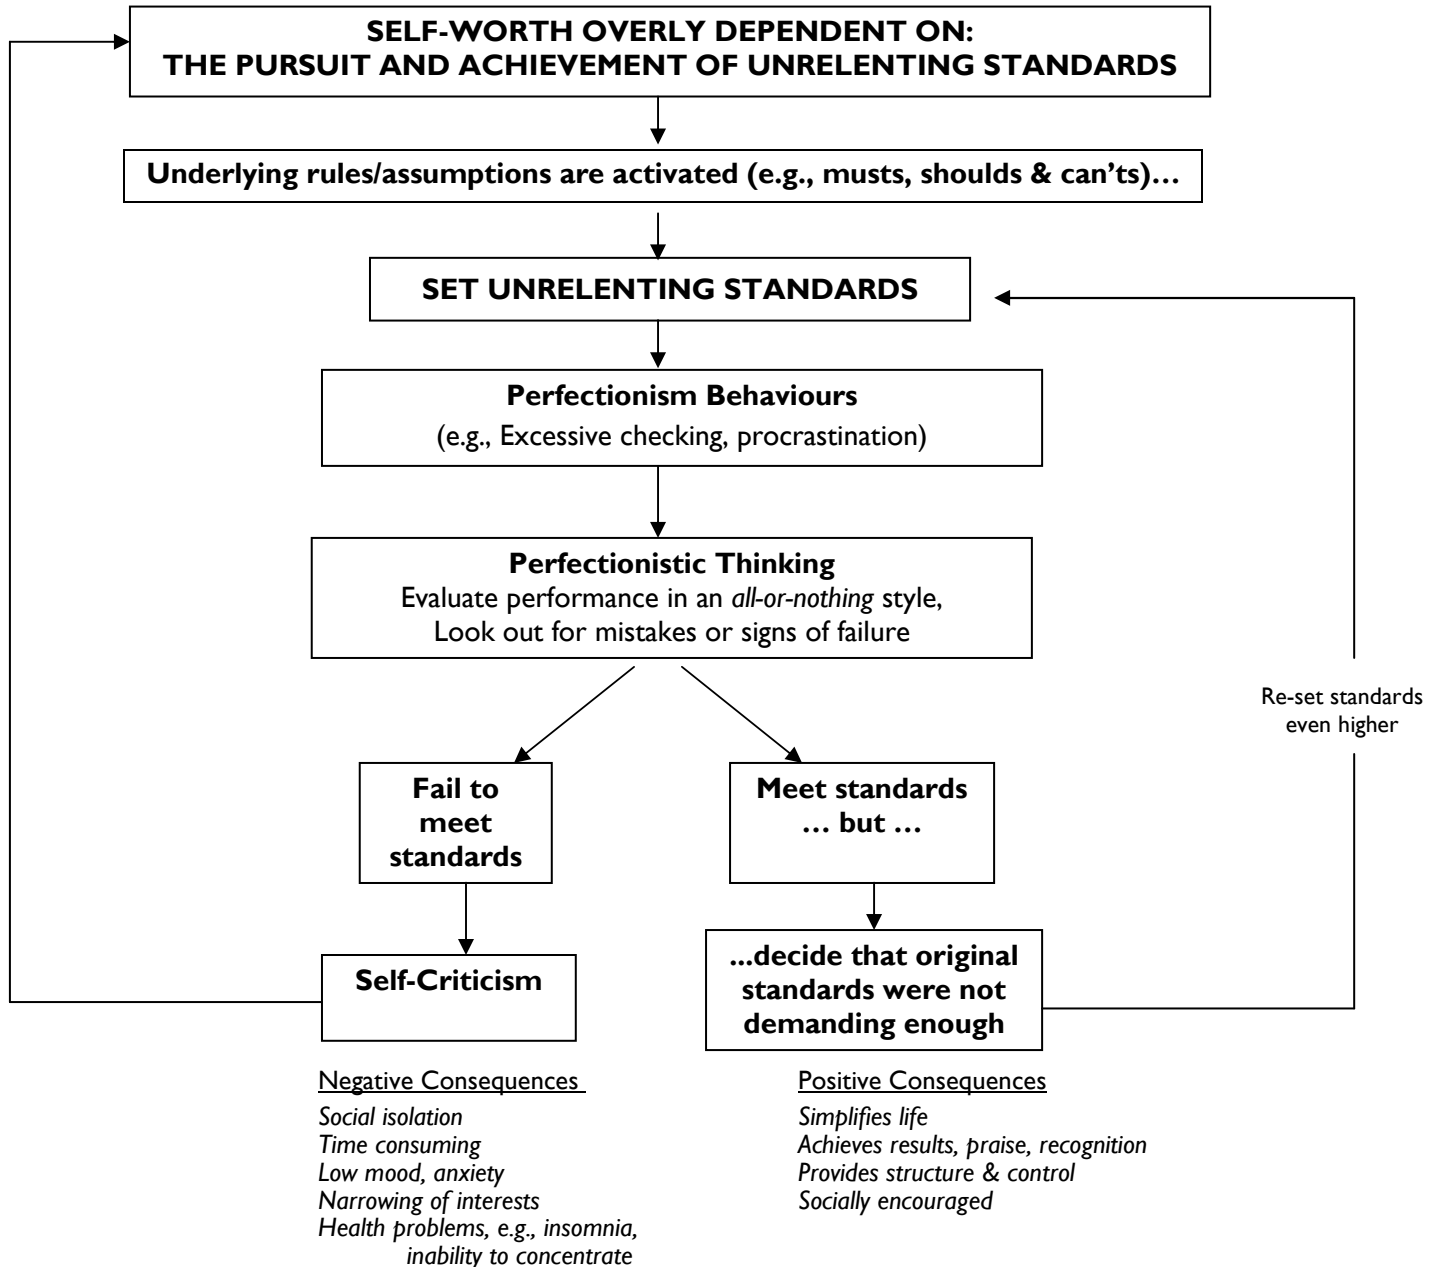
SELF-WORTH OVERLY DEPENDENT ON:
THE PURSUIT AND ACHIEVEMENT OF UNRELENTING STANDARDS

Underlying rules/assumptions are activated (e.g., musts, shoulds & can'ts)…

SET UNRELENTING STANDARDS

Perfectionism Behaviours
(e.g., Excessive checking, procrastination)

Perfectionistic Thinking
Evaluate performance in an *all-or-nothing* style,
Look out for mistakes or signs of failure

Re-set standards even higher

Fail to meet standards

Meet standards … but …

Self-Criticism

...decide that original standards were not demanding enough

Negative Consequences
*Social isolation*
*Time consuming*
*Low mood, anxiety*
*Narrowing of interests*
*Health problems, e.g., insomnia, inability to concentrate*

Positive Consequences
*Simplifies life*
*Achieves results, praise, recognition*
*Provides structure & control*
*Socially encouraged*